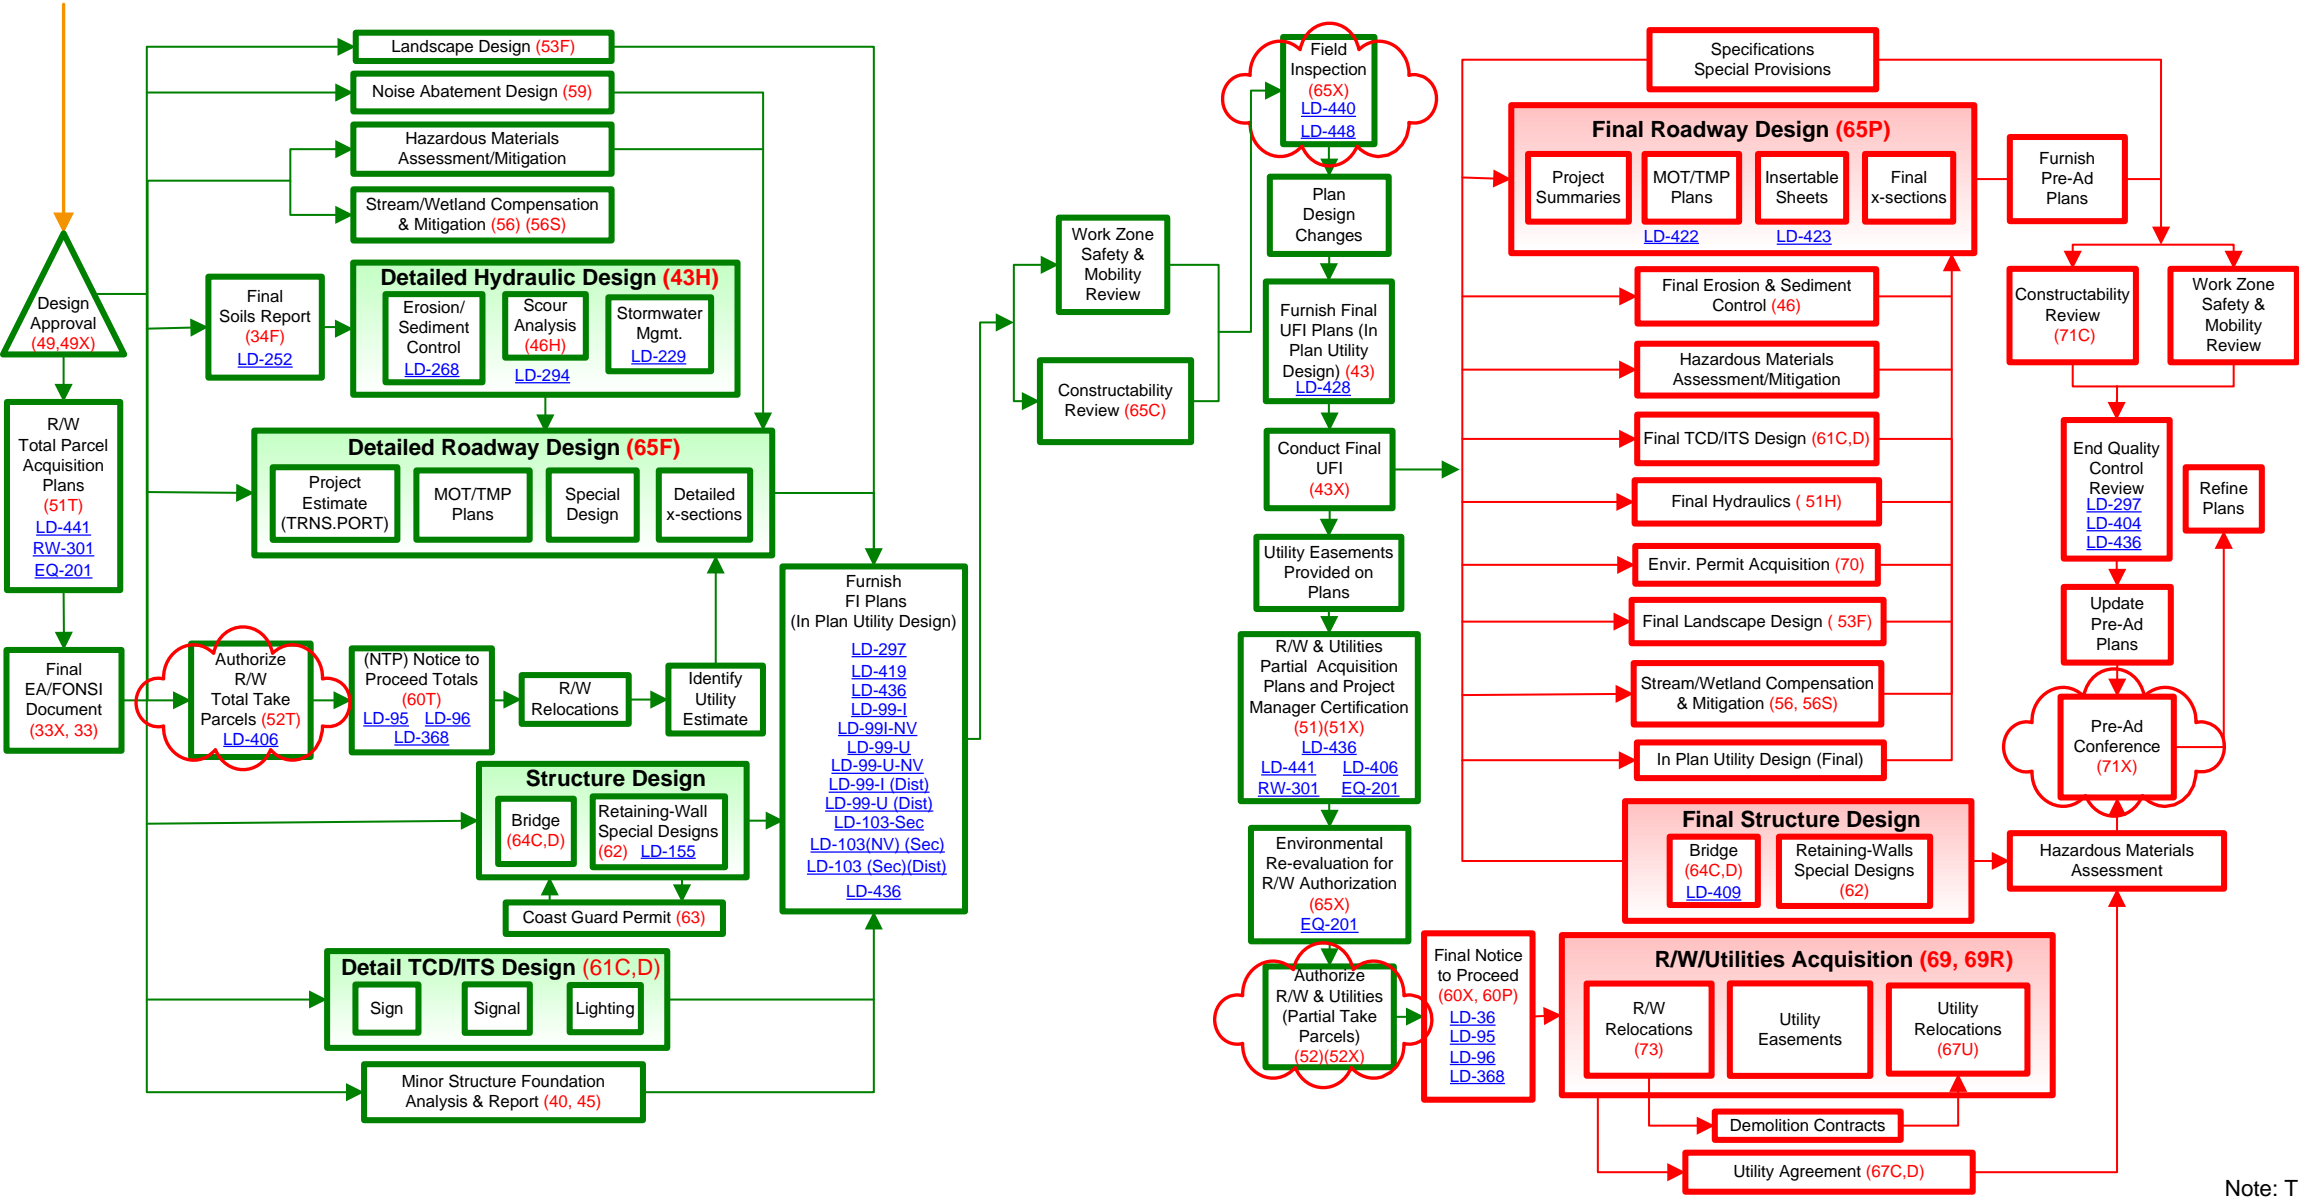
Landscape Design (53F)

Noise Abatement Design (59)

Hazardous Materials Assessment/Mitigation

Stream/Wetland Compensation & Mitigation (56) (56S)

Design Approval (49,49X)

Final Soils Report (34F) LD-252

Detailed Hydraulic Design (43H)

Erosion/ Sediment Control LD-268

Scour Analysis (46H)

LD-294

Stormwater Mgmt. LD-229

R/W Total Parcel Acquisition Plans (51T) LD-441 RW-301 EQ-201

Detailed Roadway Design (65F)

Project Estimate (TRNS.PORT)

MOT/TMP Plans

Special Design

Detailed x-sections

Final EA/FONSI Document (33X, 33)

Authorize R/W Total Take Parcels (52T) LD-406

(NTP) Notice to Proceed Totals (60T) LD-95 LD-96 LD-368

R/W Relocations

Identify Utility Estimate

Furnish FI Plans (In Plan Utility Design)

LD-297 LD-419 LD-436 LD-99-I LD-99I-NV LD-99-U LD-99-U-NV LD-99-I (Dist) LD-99-U (Dist) LD-103-Sec LD-103(NV) (Sec) LD-103 (Sec)(Dist) LD-436

Structure Design

Bridge (64C,D)

Retaining-Wall Special Designs (62) LD-155

Coast Guard Permit (63)

Detail TCD/ITS Design (61C,D)

Sign

Signal

Lighting

Minor Structure Foundation Analysis & Report (40, 45)

Work Zone Safety & Mobility Review

Constructability Review (65C)

Field Inspection (65X) LD-440 LD-448

Plan Design Changes

Furnish Final UFI Plans (In Plan Utility Design) (43) LD-428

Conduct Final UFI (43X)

Utility Easements Provided on Plans

R/W & Utilities Partial Acquisition Plans and Project Manager Certification (51)(51X) LD-436 LD-441 LD-406 RW-301 EQ-201

Environmental Re-evaluation for R/W Authorization (65X) EQ-201

Authorize R/W & Utilities (Partial Take Parcels) (52)(52X)

Final Notice to Proceed (60X, 60P) LD-36 LD-95 LD-96 LD-368

Specifications Special Provisions

Final Roadway Design (65P)

Project Summaries

MOT/TMP Plans

LD-422

Insertable Sheets

LD-423

Final x-sections

Furnish Pre-Ad Plans

Final Erosion & Sediment Control (46)

Hazardous Materials Assessment/Mitigation

Final TCD/ITS Design (61C,D)

Final Hydraulics ( 51H)

Envir. Permit Acquisition (70)

Final Landscape Design ( 53F)

Stream/Wetland Compensation & Mitigation (56, 56S)

In Plan Utility Design (Final)

Final Structure Design

Bridge (64C,D) LD-409

Retaining-Walls Special Designs (62)

R/W/Utilities Acquisition (69, 69R)

R/W Relocations (73)

Utility Easements

Utility Relocations (67U)

Demolition Contracts

Utility Agreement (67C,D)

Constructability Review (71C)

Work Zone Safety & Mobility Review

End Quality Control Review LD-297 LD-404 LD-436

Refine Plans

Update Pre-Ad Plans

Pre-Ad Conference (71X)

Hazardous Materials Assessment

Note: T